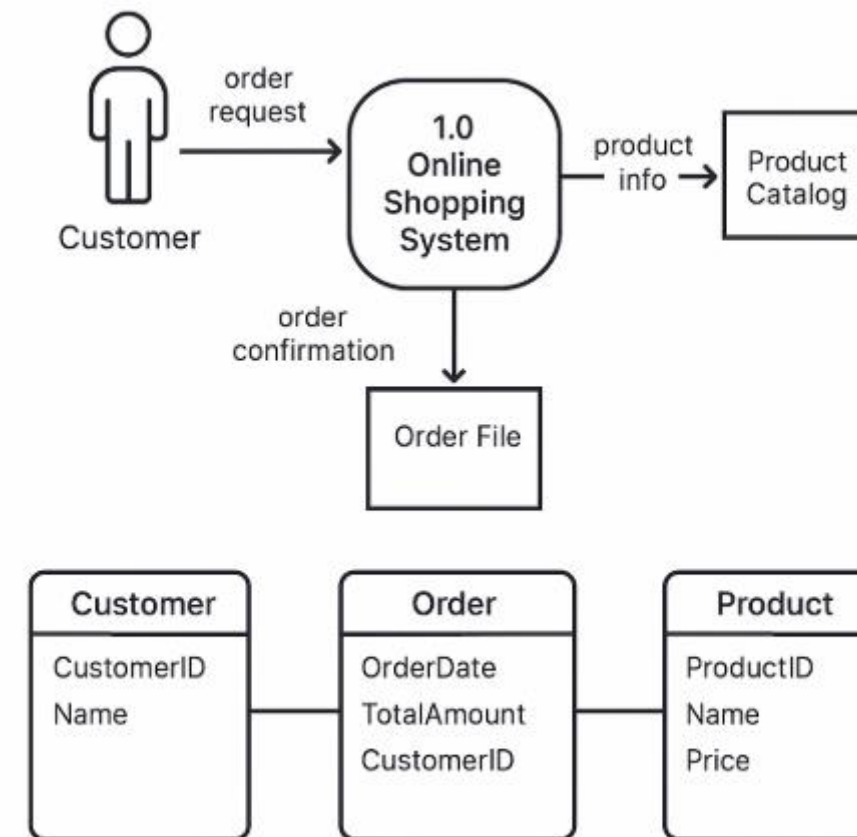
order request

Customer

1.0 Online Shopping System

product info

Product Catalog

order confirmation

Order File

Customer
CustomerID
Name

Order
OrderDate
TotalAmount
CustomerID

Product
ProductID
Name
Price